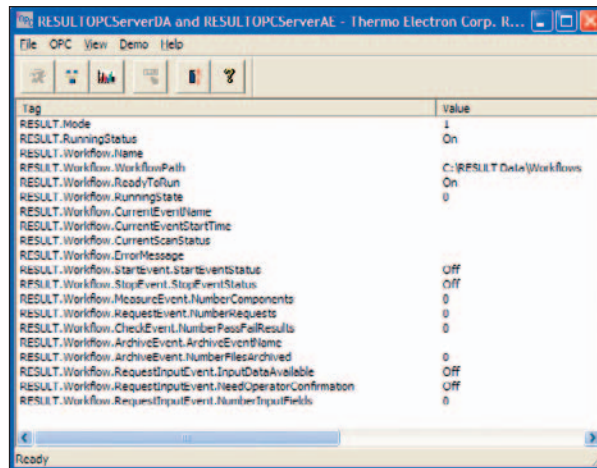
RESULTOPCServerDA and RESULTOPCServerAE - Thermo Electron Corp. R...

File OPC View Demo Help

| Tag | Value |
|---|---|
| RESULT.Mode | 1 |
| RESULT.RunningStatus | On |
| RESULT.Workflow.Name | |
| RESULT.Workflow.WorkflowPath | C:\RESULT Data\Workflows |
| RESULT.Workflow.ReadyToRun | On |
| RESULT.Workflow.RunningState | 0 |
| RESULT.Workflow.CurrentEventName | |
| RESULT.Workflow.CurrentEventStartTime | |
| RESULT.Workflow.CurrentScanStatus | |
| RESULT.Workflow.ErrorMessage | |
| RESULT.Workflow.StartEvent.StartEventStatus | Off |
| RESULT.Workflow.StopEvent.StopEventStatus | Off |
| RESULT.Workflow.MeasureEvent.NumberComponents | 0 |
| RESULT.Workflow.RequestEvent.NumberRequests | 0 |
| RESULT.Workflow.CheckEvent.NumberPassFailResults | 0 |
| RESULT.Workflow.ArchiveEvent.ArchiveEventName | |
| RESULT.Workflow.ArchiveEvent.NumberFilesArchived | 0 |
| RESULT.Workflow.RequestInputEvent.InputDataAvailable | Off |
| RESULT.Workflow.RequestInputEvent.NeedOperatorConfirmation | Off |
| RESULT.Workflow.RequestInputEvent.NumberInputFields | 0 |

Ready